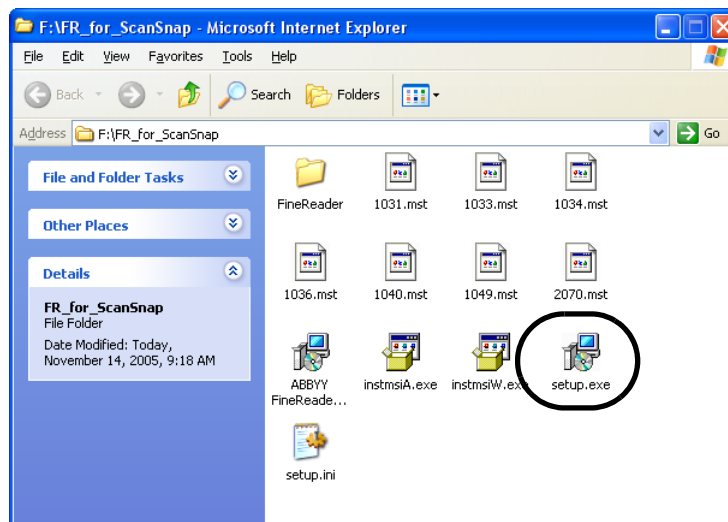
F:\FR_for_ScanSnap - Microsoft Internet Explorer

File Edit View Favorites Tools Help

Back Search Folders

Address F:\FR_for_ScanSnap Go

File and Folder Tasks

Other Places

Details

FR_for_ScanSnap
File Folder

Date Modified: Today, November 14, 2005, 9:18 AM

FineReader
1031.mst
1033.mst
1034.mst
1036.mst
1040.mst
1049.mst
2070.mst
ABBYY FineReade...
instmsiA.exe
instmsiW.exe
setup.exe
setup.ini